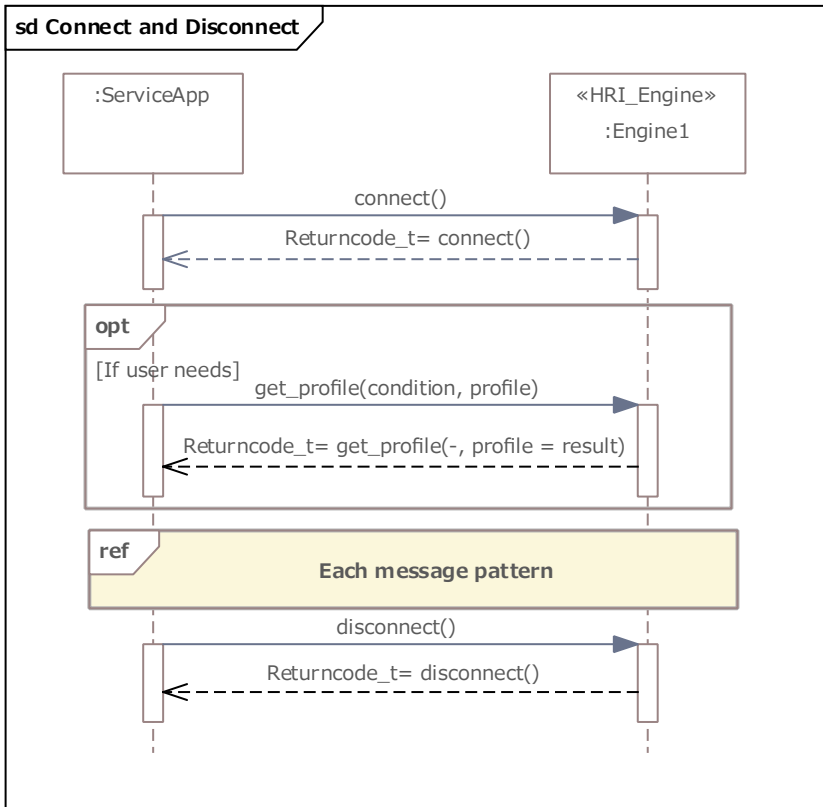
sd Connect and Disconnect

:ServiceApp

«HRI_Engine»
:Engine1

connect()

Returncode_t= connect()

opt

[If user needs]

get_profile(condition, profile)

Returncode_t= get_profile(-, profile = result)

ref

Each message pattern

disconnect()

Returncode_t= disconnect()